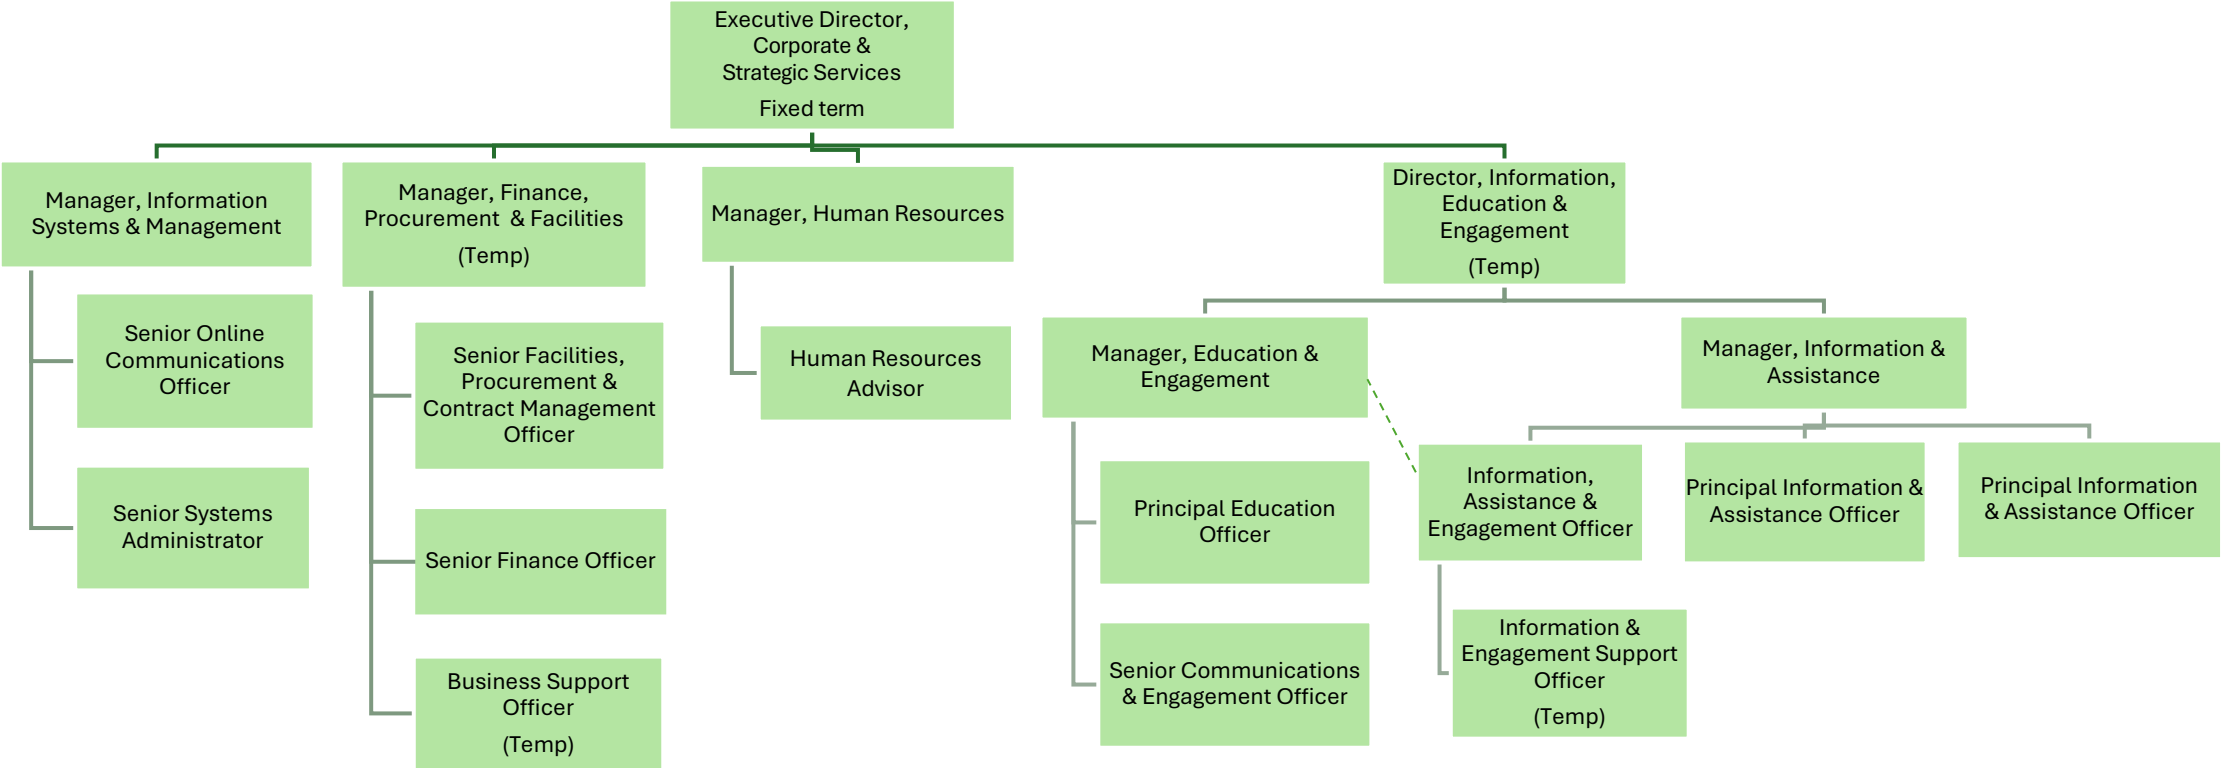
Executive Director, Corporate & Strategic Services
Fixed term

Manager, Information Systems & Management

Senior Online Communications Officer

Senior Systems Administrator

Manager, Finance, Procurement & Facilities
(Temp)

Senior Facilities, Procurement & Contract Management Officer

Senior Finance Officer

Business Support Officer
(Temp)

Manager, Human Resources

Human Resources Advisor

Director, Information, Education & Engagement
(Temp)

Manager, Education & Engagement

Principal Education Officer

Senior Communications & Engagement Officer

Information, Assistance & Engagement Officer

Information & Engagement Support Officer
(Temp)

Manager, Information & Assistance

Principal Information & Assistance Officer

Principal Information & Assistance Officer